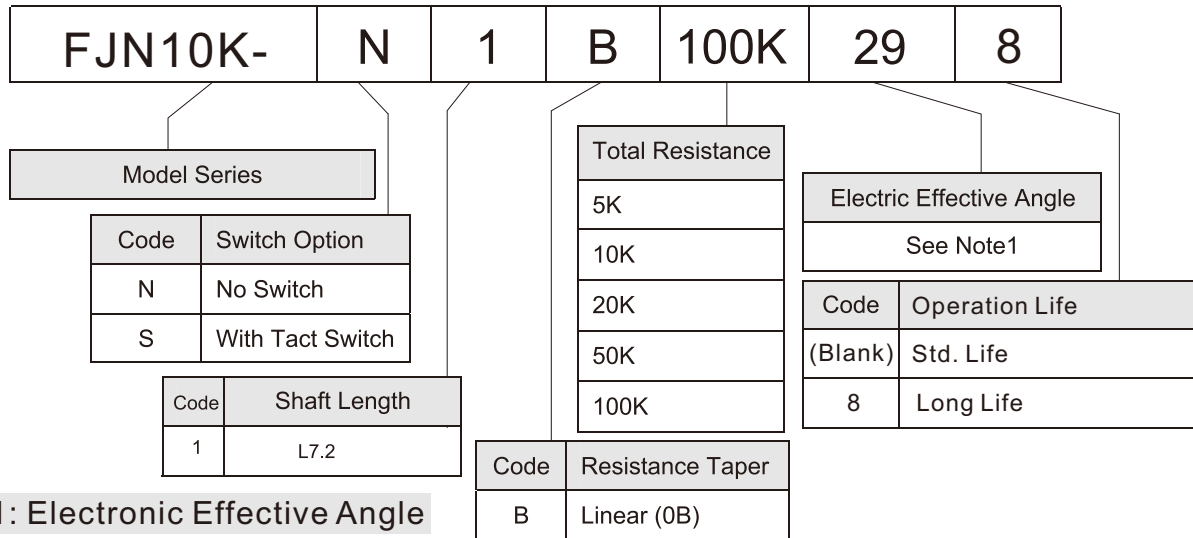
| FJN10K- | N | 1 | B | 100K | 29 | 8 |
|---|---|---|---|---|---|---|

Model Series

| Code | Switch Option |
|---|---|
| N | No Switch |
| S | With Tact Switch |

| Code | Shaft Length |
|---|---|
| 1 | L7.2 |

| Total Resistance |
|---|
| 5K |
| 10K |
| 20K |
| 50K |
| 100K |

| Code | Resistance Taper |
|---|---|
| B | Linear (0B) |

| Electric Effective Angle |
|---|
| See Note1 |

| Code | Operation Life |
|---|---|
| (Blank) | Std. Life |
| 8 | Long Life |

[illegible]1: Electronic Effective Angle